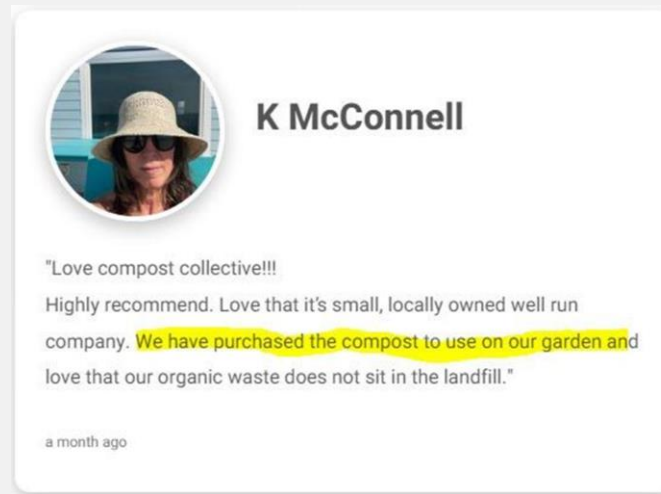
K McConnell

"Love compost collective!!!
Highly recommend. Love that it's small, locally owned well run company. We have purchased the compost to use on our garden and love that our organic waste does not sit in the landfill."

a month ago